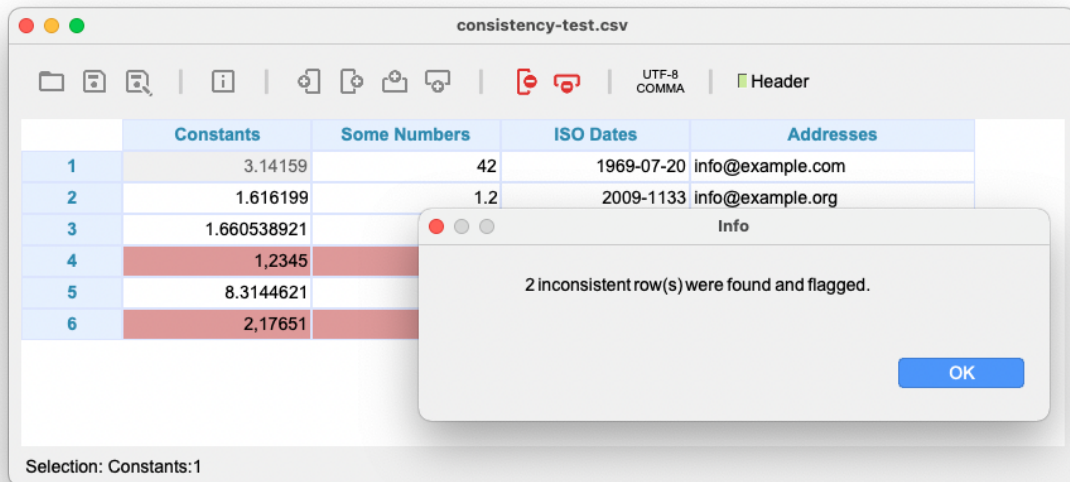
consistency-test.csv

UTF-8
COMMA

Header

| | Constants | Some Numbers | ISO Dates | Addresses |
|---|---|---|---|---|
| 1 | 3.14159 | 42 | 1969-07-20 | info@example.com |
| 2 | 1.616199 | 1.2 | 2009-1133 | info@example.org |
| 3 | 1.660538921 | | | |
| 4 | 1,2345 | | | |
| 5 | 8.3144621 | | | |
| 6 | 2,17651 | | | |

Info

2 inconsistent row(s) were found and flagged.

OK

Selection: Constants:1